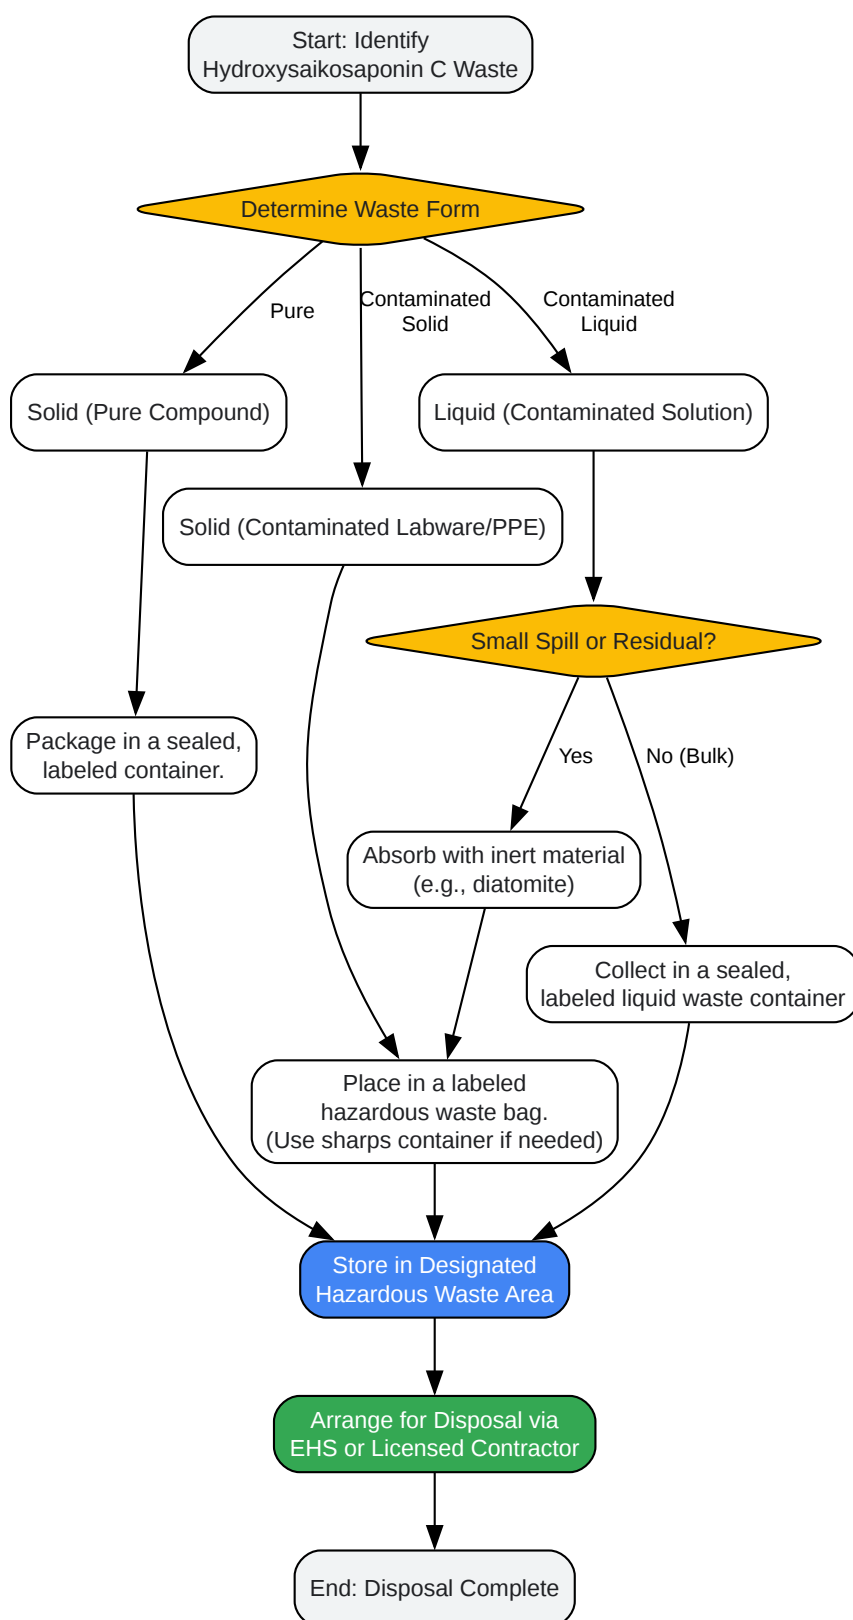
Start: Identify Hydroxysaikosaponin C Waste

Determine Waste Form

Pure

Contaminated Solid

Contaminated Liquid

Solid (Pure Compound)

Liquid (Contaminated Solution)

Solid (Contaminated Labware/PPE)

Small Spill or Residual?

Package in a sealed, labeled container.

Yes

No (Bulk)

Absorb with inert material (e.g., diatomite)

Collect in a sealed, labeled liquid waste container

Place in a labeled hazardous waste bag. (Use sharps container if needed)

Store in Designated Hazardous Waste Area

Arrange for Disposal via EHS or Licensed Contractor

End: Disposal Complete